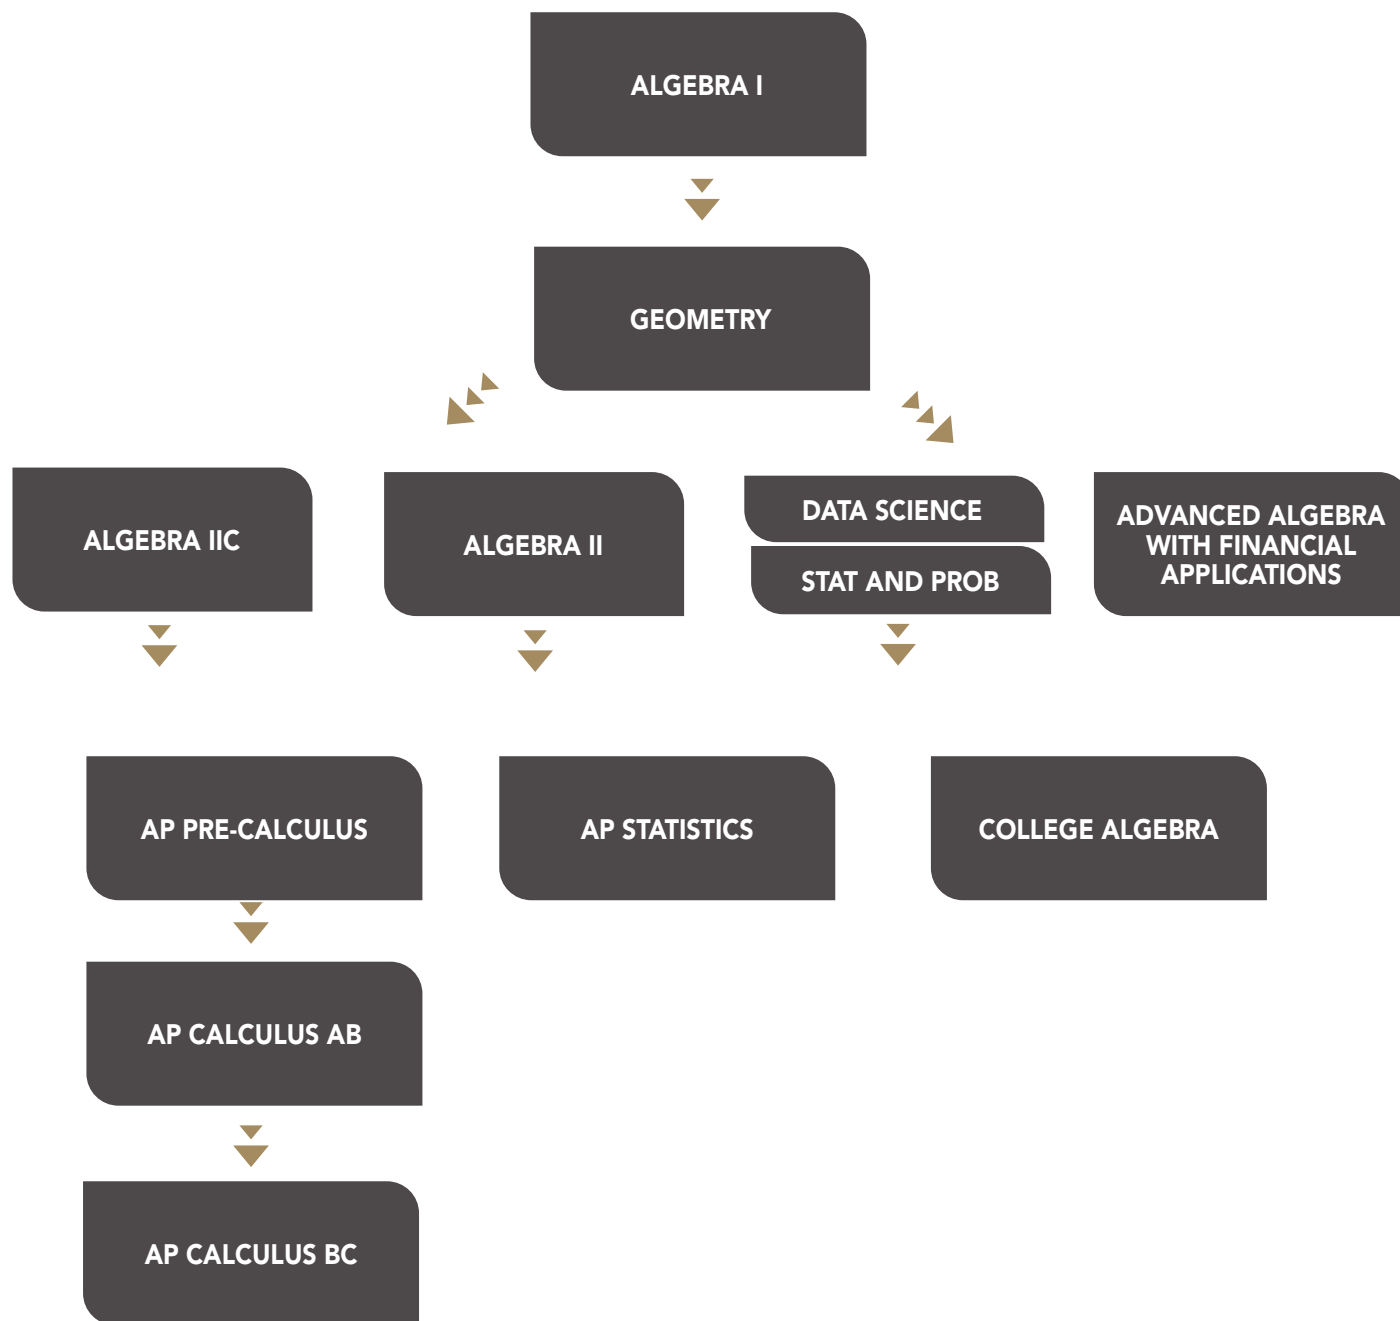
ALGEBRA I

GEOMETRY

ALGEBRA IIC

ALGEBRA II

DATA SCIENCE

STAT AND PROB

ADVANCED ALGEBRA WITH FINANCIAL APPLICATIONS

AP PRE-CALCULUS

AP STATISTICS

COLLEGE ALGEBRA

AP CALCULUS AB

AP CALCULUS BC